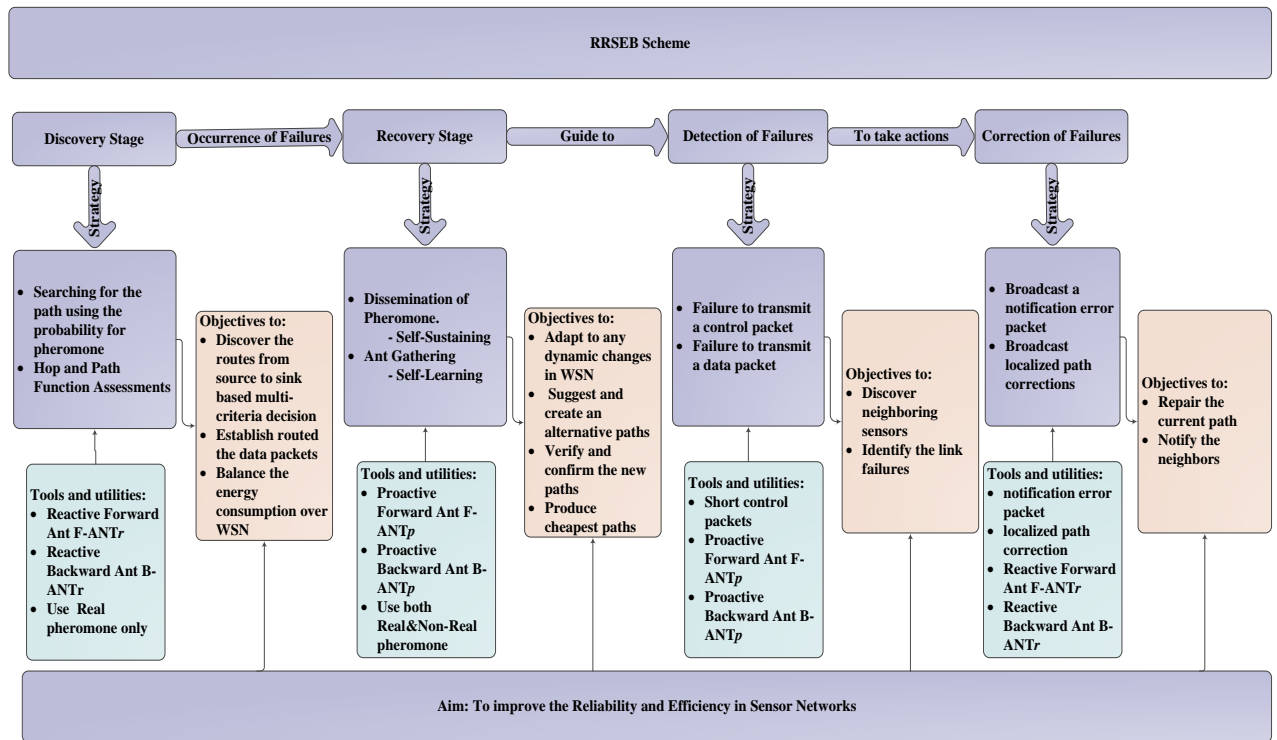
RRSEB Scheme

Discovery Stage

Occurrence of Failures

Recovery Stage

Guide to

Detection of Failures

To take actions

Correction of Failures

Strategy

Strategy

Strategy

Strategy

- Searching for the path using the probability for pheromone
- Hop and Path Function Assessments

Objectives to:
- Discover the routes from source to sink based multi-criteria decision
- Establish routed the data packets
- Balance the energy consumption over WSN

Tools and utilities:
- Reactive Forward Ant F-ANT*r*
- Reactive Backward Ant B-ANTr
- Use Real pheromone only

- Dissemination of Pheromone.
  - Self-Sustaining
- Ant Gathering
  - Self-Learning

Objectives to:
- Adapt to any dynamic changes in WSN
- Suggest and create an alternative paths
- Verify and confirm the new paths
- Produce cheapest paths

Tools and utilities:
- Proactive Forward Ant F-ANT*p*
- Proactive Backward Ant B-ANT*p*
- Use both Real&Non-Real pheromone

- Failure to transmit a control packet
- Failure to transmit a data packet

Objectives to:
- Discover neighboring sensors
- Identify the link failures

Tools and utilities:
- Short control packets
- Proactive Forward Ant F-ANT*p*
- Proactive Backward Ant B-ANT*p*

- Broadcast a notification error packet
- Broadcast localized path corrections

Objectives to:
- Repair the current path
- Notify the neighbors

Tools and utilities:
- notification error packet
- localized path correction
- Reactive Forward Ant F-ANT*r*
- Reactive Backward Ant B-ANT*r*

Aim: To improve the Reliability and Efficiency in Sensor Networks